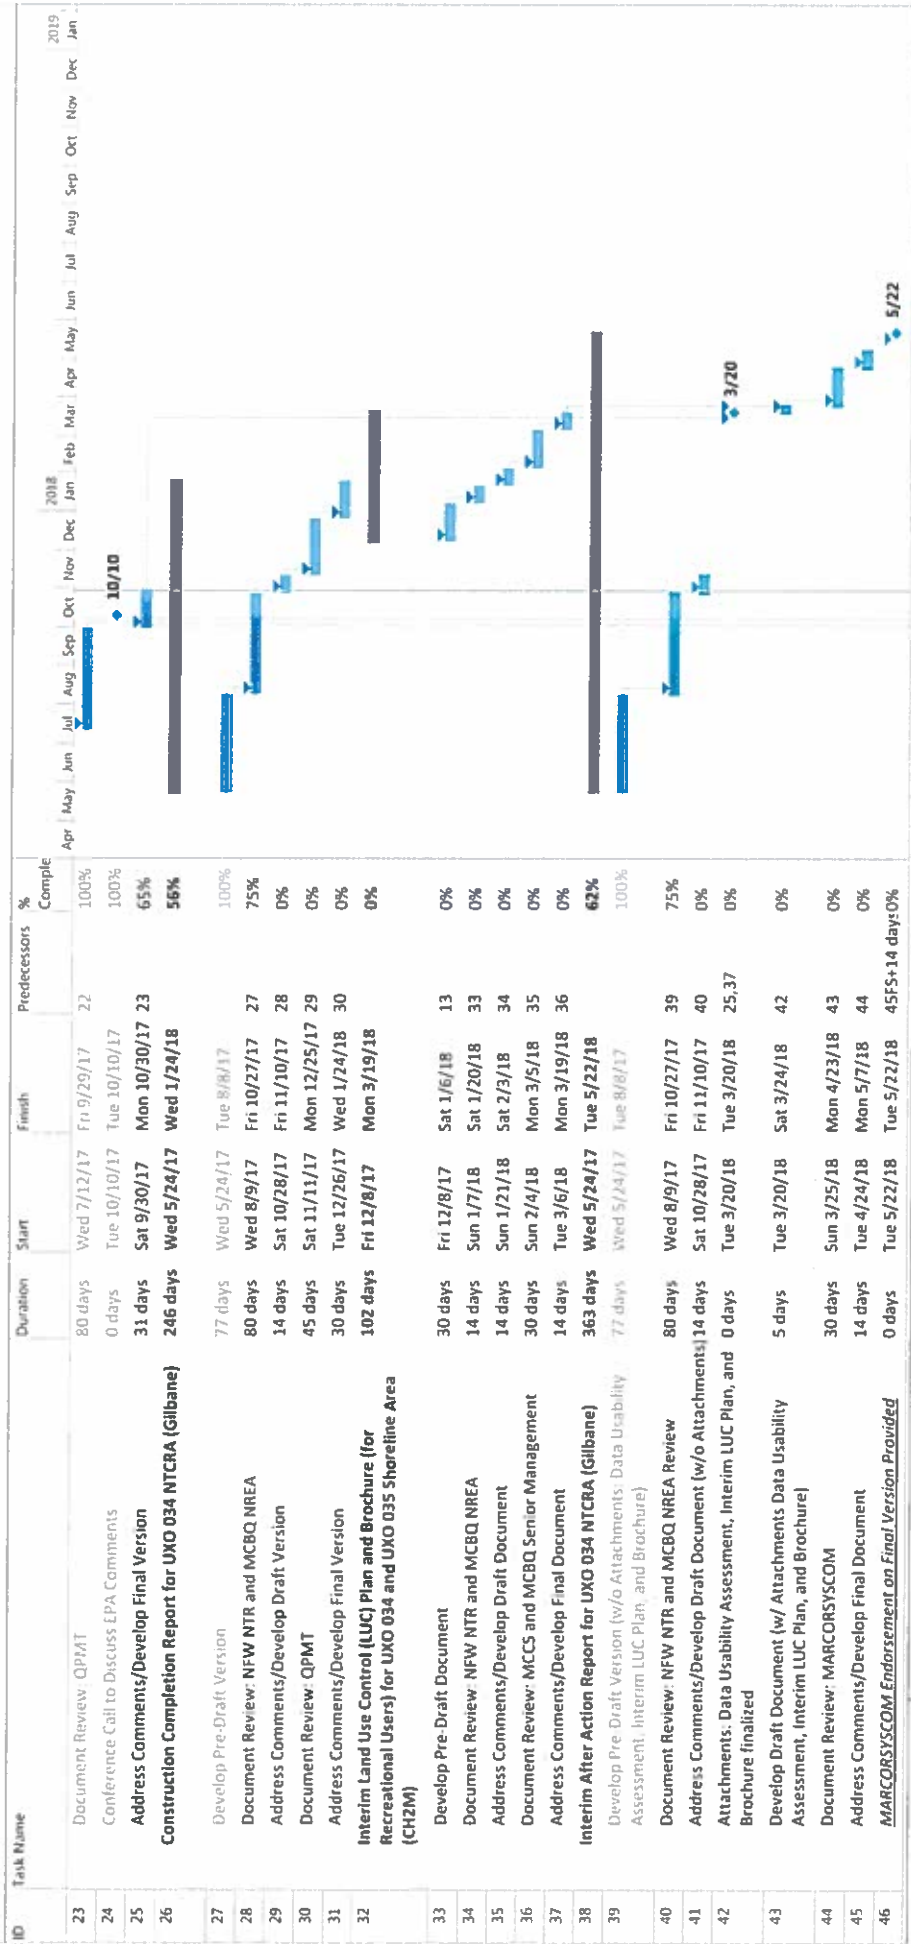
| ID | Task Name | Duration | Start | Finish | Predecessors | % Comple |
|---|---|---|---|---|---|---|
| 23 | Document Review: QPMT | 80 days | Wed 7/12/17 | Fri 9/29/17 | 22 | 100% |
| 24 | Conference Call to Discuss EPA Comments | 0 days | Tue 10/10/17 | Tue 10/10/17 | | 100% |
| 25 | Address Comments/Develop Final Version | 31 days | Sat 9/30/17 | Mon 10/30/17 | 23 | 65% |
| 26 | Construction Completion Report for UXO 034 NTCRA (Gilbane) | 246 days | Wed 5/24/17 | Wed 1/24/18 | | 56% |
| 27 | Develop Pre-Draft Version | 77 days | Wed 5/24/17 | Tue 8/8/17 | | 100% |
| 28 | Document Review: NFW NTR and MCBQ NREA | 80 days | Wed 8/9/17 | Fri 10/27/17 | 27 | 75% |
| 29 | Address Comments/Develop Draft Version | 14 days | Sat 10/28/17 | Fri 11/10/17 | 28 | 0% |
| 30 | Document Review: QPMT | 45 days | Sat 11/11/17 | Mon 12/25/17 | 29 | 0% |
| 31 | Address Comments/Develop Final Version | 30 days | Tue 12/26/17 | Wed 1/24/18 | 30 | 0% |
| 32 | Interim Land Use Control (LUC) Plan and Brochure (for Recreational Users) for UXO 034 and UXO 035 Shoreline Area (CH2M) | 102 days | Fri 12/8/17 | Mon 3/19/18 | | 0% |
| 33 | Develop Pre-Draft Document | 30 days | Fri 12/8/17 | Sat 1/6/18 | 13 | 0% |
| 34 | Document Review: NFW NTR and MCBQ NREA | 14 days | Sun 1/7/18 | Sat 1/20/18 | 33 | 0% |
| 35 | Address Comments/Develop Draft Document | 14 days | Sun 1/21/18 | Sat 2/3/18 | 34 | 0% |
| 36 | Document Review: MCCS and MCBQ Senior Management | 30 days | Sun 2/4/18 | Mon 3/5/18 | 35 | 0% |
| 37 | Address Comments/Develop Final Document | 14 days | Tue 3/6/18 | Mon 3/19/18 | 36 | 0% |
| 38 | Interim After Action Report for UXO 034 NTCRA (Gilbane) | 363 days | Wed 5/24/17 | Tue 5/22/18 | | 62% |
| 39 | Develop Pre-Draft Version (w/o Attachments: Data Usability Assessment, Interim LUC Plan, and Brochure) | 77 days | Wed 5/24/17 | Tue 8/8/17 | | 100% |
| 40 | Document Review: NFW NTR and MCBQ NREA Review | 80 days | Wed 8/9/17 | Fri 10/27/17 | 39 | 75% |
| 41 | Address Comments/Develop Draft Document (w/o Attachments) | 14 days | Sat 10/28/17 | Fri 11/10/17 | 40 | 0% |
| 42 | Attachments: Data Usability Assessment, Interim LUC Plan, and Brochure finalized | 0 days | Tue 3/20/18 | Tue 3/20/18 | 25,37 | 0% |
| 43 | Develop Draft Document (w/ Attachments Data Usability Assessment, Interim LUC Plan, and Brochure) | 5 days | Tue 3/20/18 | Sat 3/24/18 | 42 | 0% |
| 44 | Document Review: MARCORSYSCOM | 30 days | Sun 3/25/18 | Mon 4/23/18 | 43 | 0% |
| 45 | Address Comments/Develop Final Document | 14 days | Tue 4/24/18 | Mon 5/7/18 | 44 | 0% |
| 46 | MARCORSYSCOM Endorsement on Final Version Provided | 0 days | Tue 5/22/18 | Tue 5/22/18 | 45FS+14 days | 0% |

Apr May Jun Jul Aug Sep Oct Nov Dec 2018 Jan Feb Mar Apr May Jun Jul Aug Sep Oct Nov Dec 2019 Jan

10/10
3/20
5/22